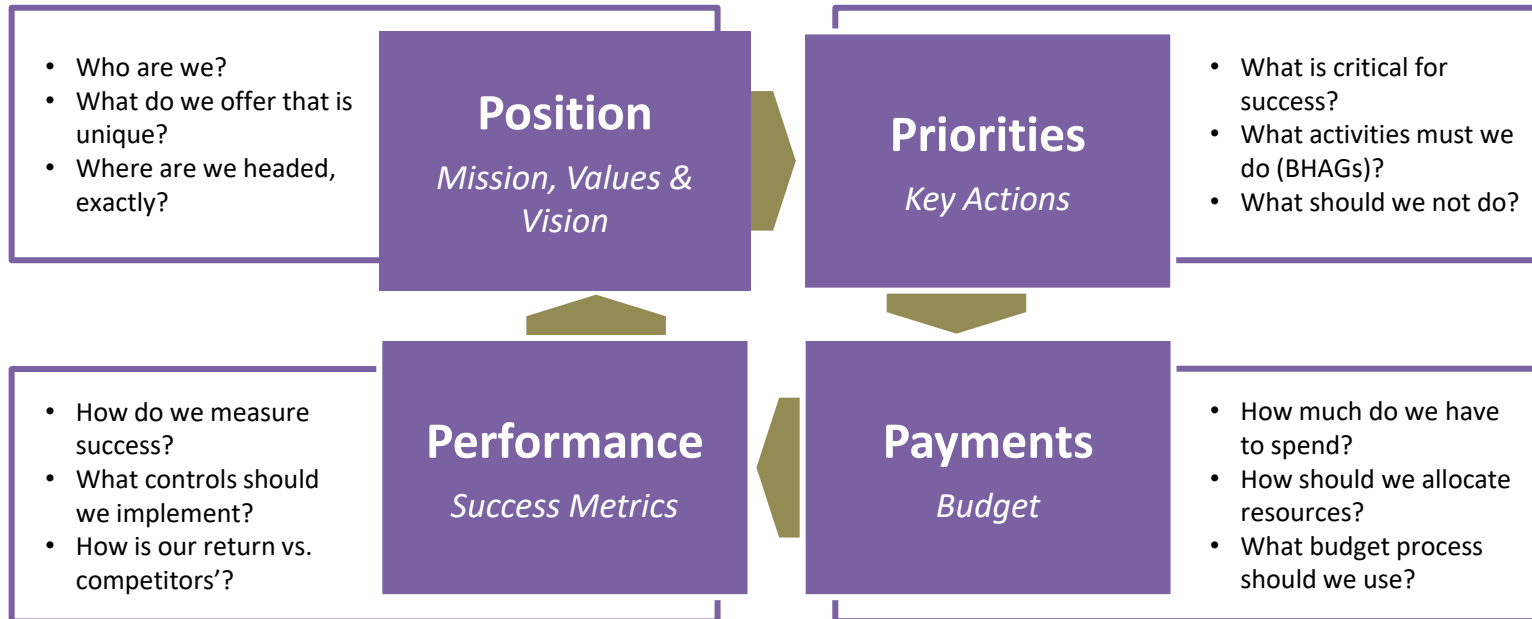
- Who are we?
- What do we offer that is unique?
- Where are we headed, exactly?

Position
Mission, Values & Vision

Priorities
Key Actions

- What is critical for success?
- What activities must we do (BHAGs)?
- What should we not do?

- How do we measure success?
- What controls should we implement?
- How is our return vs. competitors'?

Performance
Success Metrics

Payments
Budget

- How much do we have to spend?
- How should we allocate resources?
- What budget process should we use?